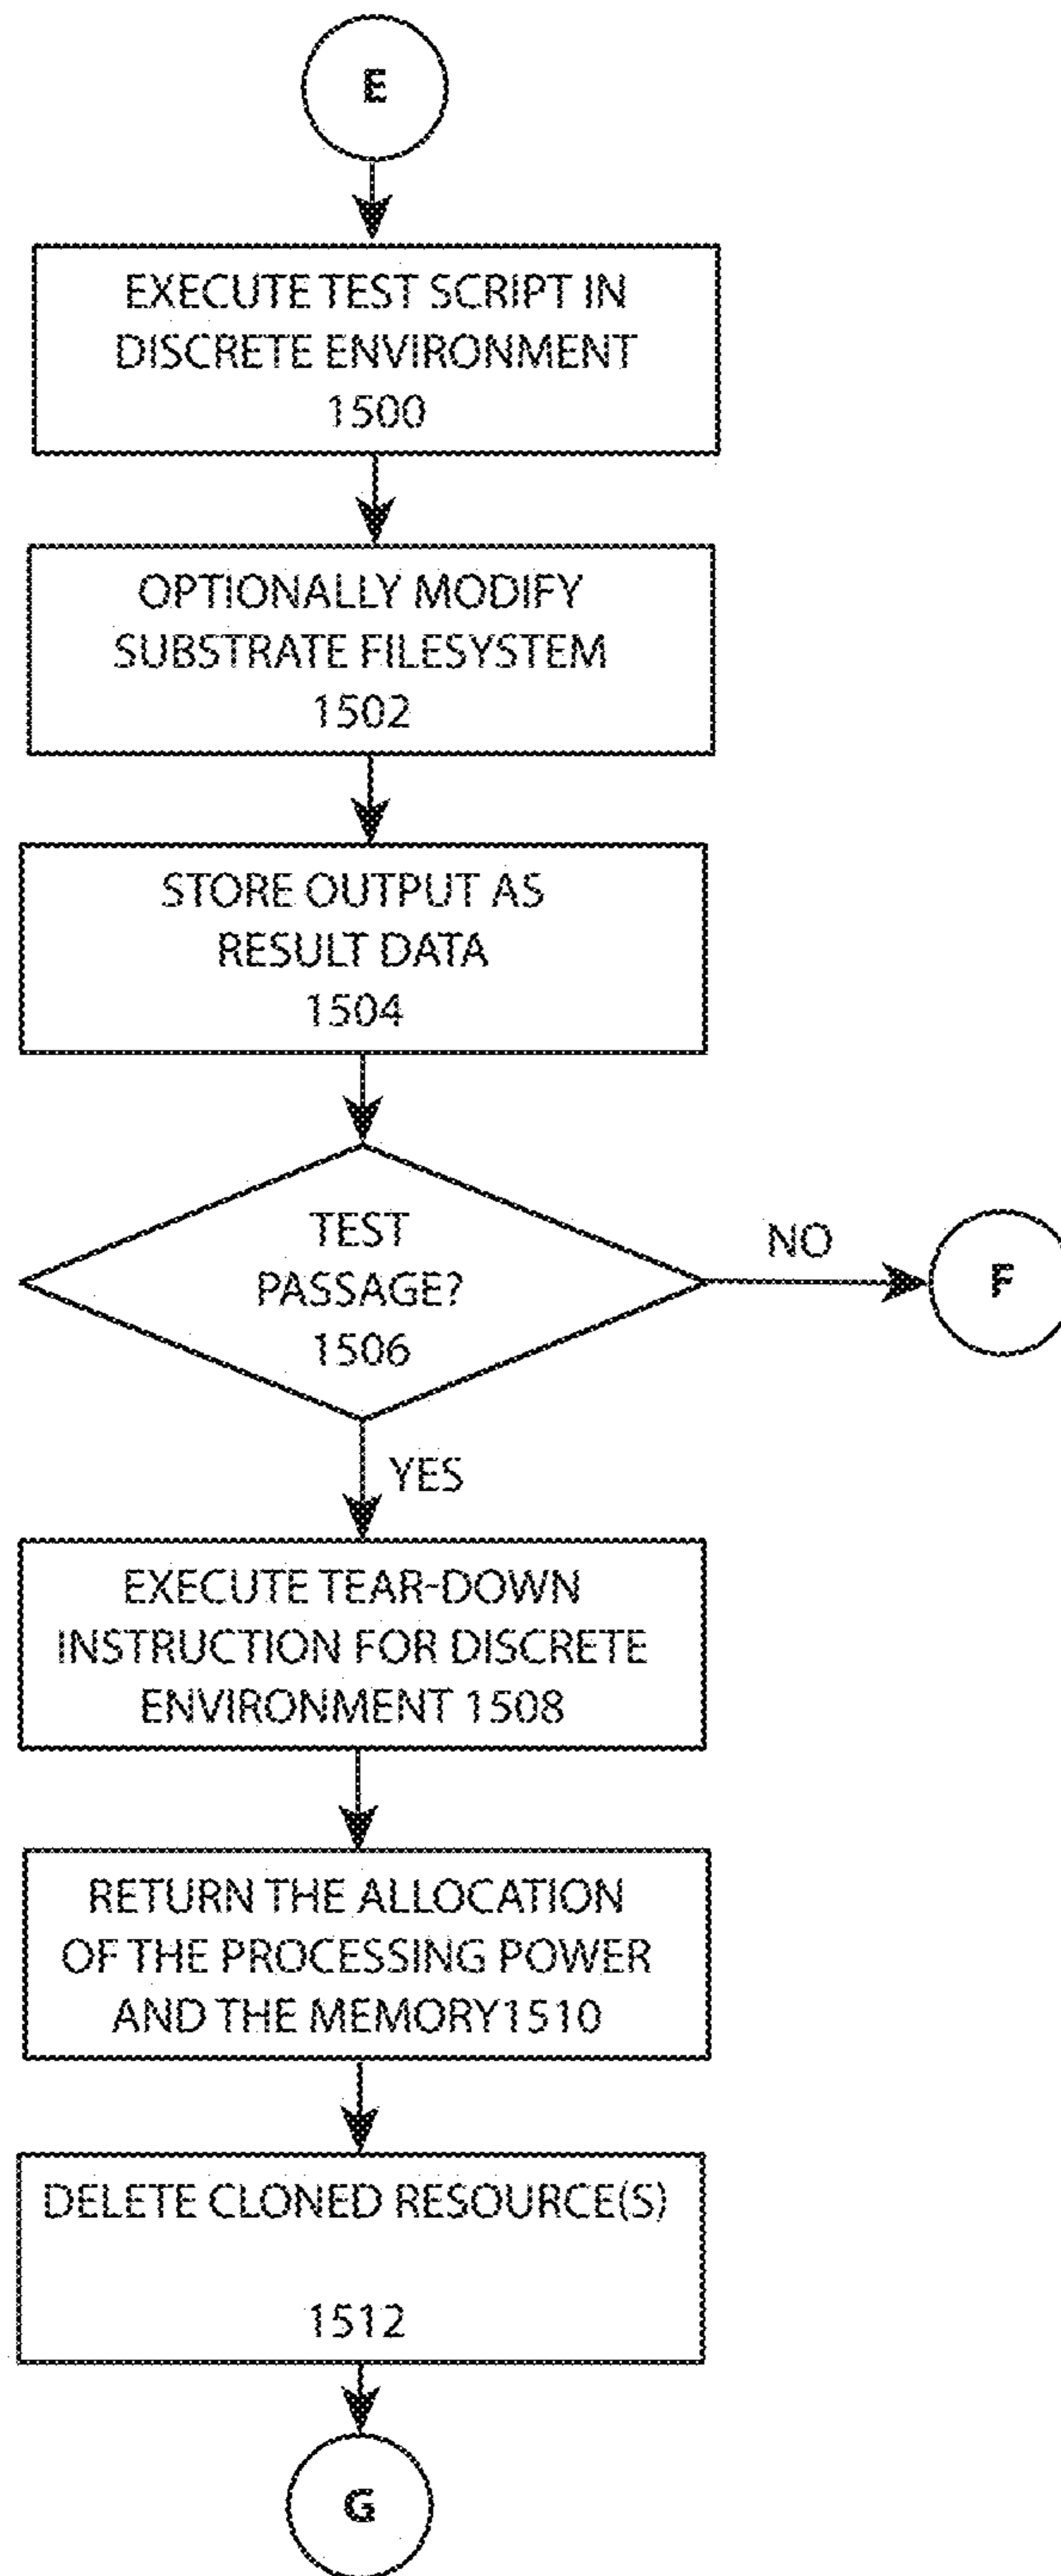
E

EXECUTE TEST SCRIPT IN DISCRETE ENVIRONMENT 1500

OPTIONALLY MODIFY SUBSTRATE FILESYSTEM 1502

STORE OUTPUT AS RESULT DATA 1504

TEST PASSAGE? 1506

NO

F

YES

EXECUTE TEAR-DOWN INSTRUCTION FOR DISCRETE ENVIRONMENT 1508

RETURN THE ALLOCATION OF THE PROCESSING POWER AND THE MEMORY1510

DELETE CLONED RESOURCE(S)

1512

G